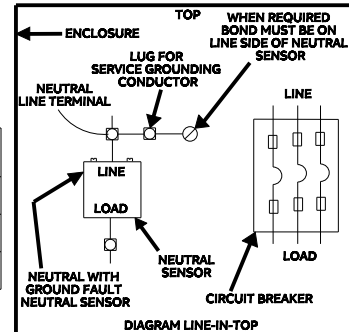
ENCLOSURE

TOP

WHEN REQUIRED BOND MUST BE ON LINE SIDE OF NEUTRAL SENSOR

LUG FOR SERVICE GROUNDING CONDUCTOR

NEUTRAL LINE TERMINAL

LINE

LINE

LOAD

NEUTRAL SENSOR

LOAD

NEUTRAL WITH GROUND FAULT NEUTRAL SENSOR

CIRCUIT BREAKER

DIAGRAM LINE-IN-TOP